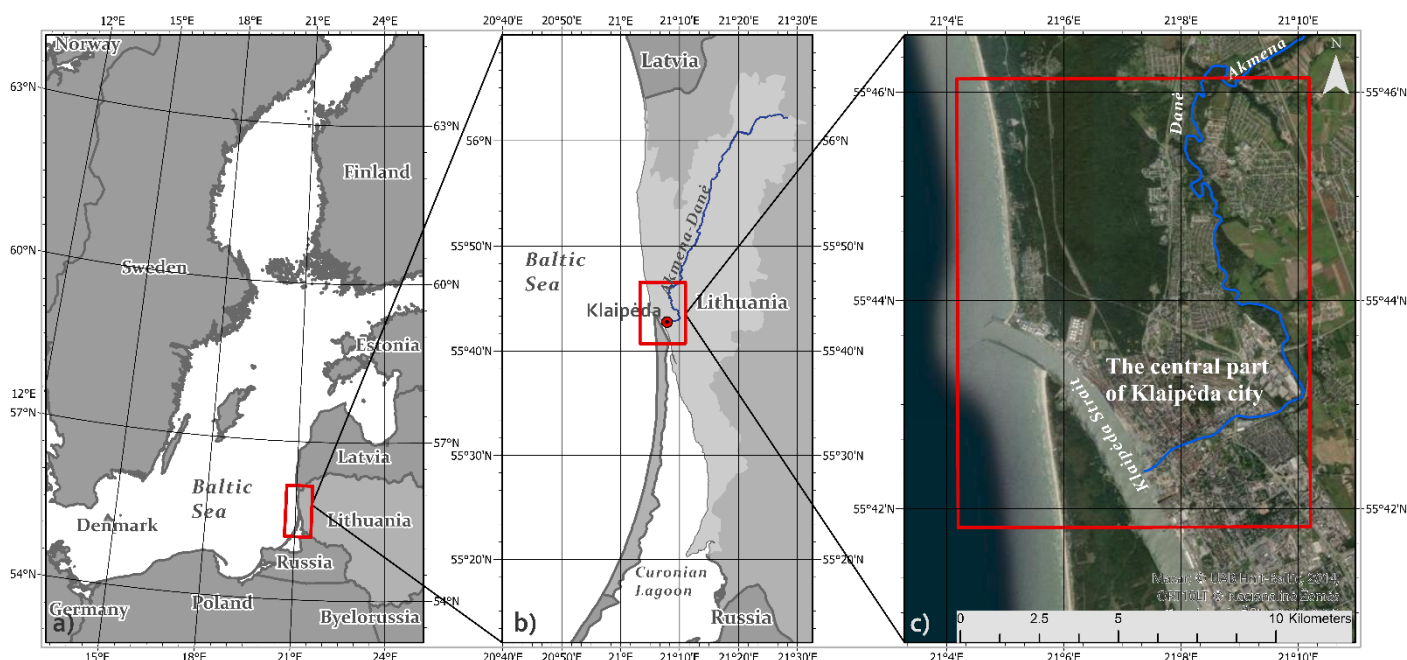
12°E 15°E 18°E 21°E 24°E

Norway

63°N

63°N

Finland

60°N

Sweden

60°N

Estonia

12°E

57°N

57°N

Latvia

Baltic Sea

Denmark

Lithuania

Russia

54°N

Germany

Poland

Byelorussia

54°N

a)

15°E 18°E 21°E 24°E

20°40'E 20°50'E 21°E 21°10'E 21°20'E 21°30'E

Latvia

56°N

56°N

Akmena-Danė

55°50'N

55°50'N

Baltic Sea

Klaipėda

Lithuania

55°40'N

55°40'N

55°30'N

55°30'N

55°20'N

55°20'N

Curonian Lagoon

b)

Russia

20°40'E 20°50'E 21°E 21°10'E 21°20'E 21°30'E

21°4'E 21°6'E 21°8'E 21°10'E

N

Akmena

55°46'N

55°46'N

Danė

55°44'N

55°44'N

The central part of Klaipėda city

Klaipėda Strait

55°42'N

55°42'N

Maxar © USGS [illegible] 2014, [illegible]

c)

0 2.5 5 10 Kilometers

21°4'E 21°6'E 21°8'E 21°10'E